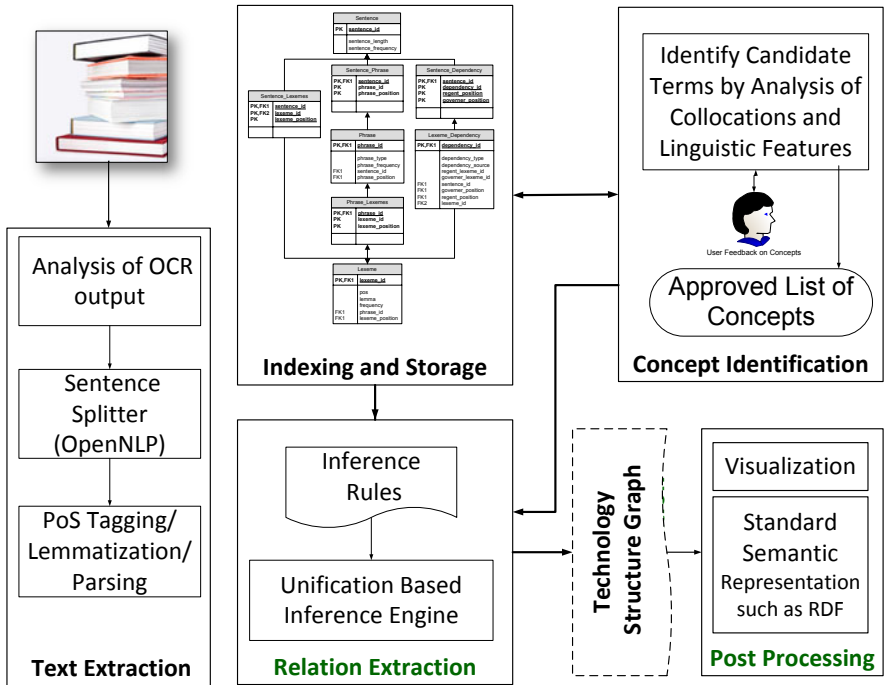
Analysis of OCR output

Sentence Splitter (OpenNLP)

PoS Tagging/ Lemmatization/ Parsing

Text Extraction

| Sentence | |
|---|---|
| PK | sentence_id |
| | sentence_length sentence_frequency |

| Sentence_Lexemes | |
|---|---|
| PK,FK1 PK,FK2 PK | sentence_id lexeme_id lexeme_position |

| Sentence_Phrase | |
|---|---|
| PK,FK1 PK PK | sentence_id phrase_id phrase_position |

| Sentence_Dependency | |
|---|---|
| PK,FK1 PK PK PK | sentence_id dependency_id regent_position governer_position |

| Phrase | |
|---|---|
| PK,FK1 | phrase_id |
| FK1 FK1 | phrase_type phrase_frequency sentence_id phrase_position |

| Lexeme_Dependency | |
|---|---|
| PK,FK1 | dependency_id |
| FK1 FK1 FK1 FK2 | dependency_type dependency_source regent_lexeme_id governer_lexeme_id sentence_id governer_position regent_position lexeme_id |

| Phrase_Lexemes | |
|---|---|
| PK,FK1 PK PK | phrase_id lexeme_id lexeme_position |

| Lexeme | |
|---|---|
| PK,FK1 | lexeme_id |
| FK1 FK1 | pos lemma frequency phrase_id lexeme_position |

Indexing and Storage

Identify Candidate Terms by Analysis of Collocations and Linguistic Features

User Feedback on Concepts

Approved List of Concepts

Concept Identification

Inference Rules

Unification Based Inference Engine

Relation Extraction

Technology Structure Graph

Visualization

Standard Semantic Representation such as RDF

Post Processing